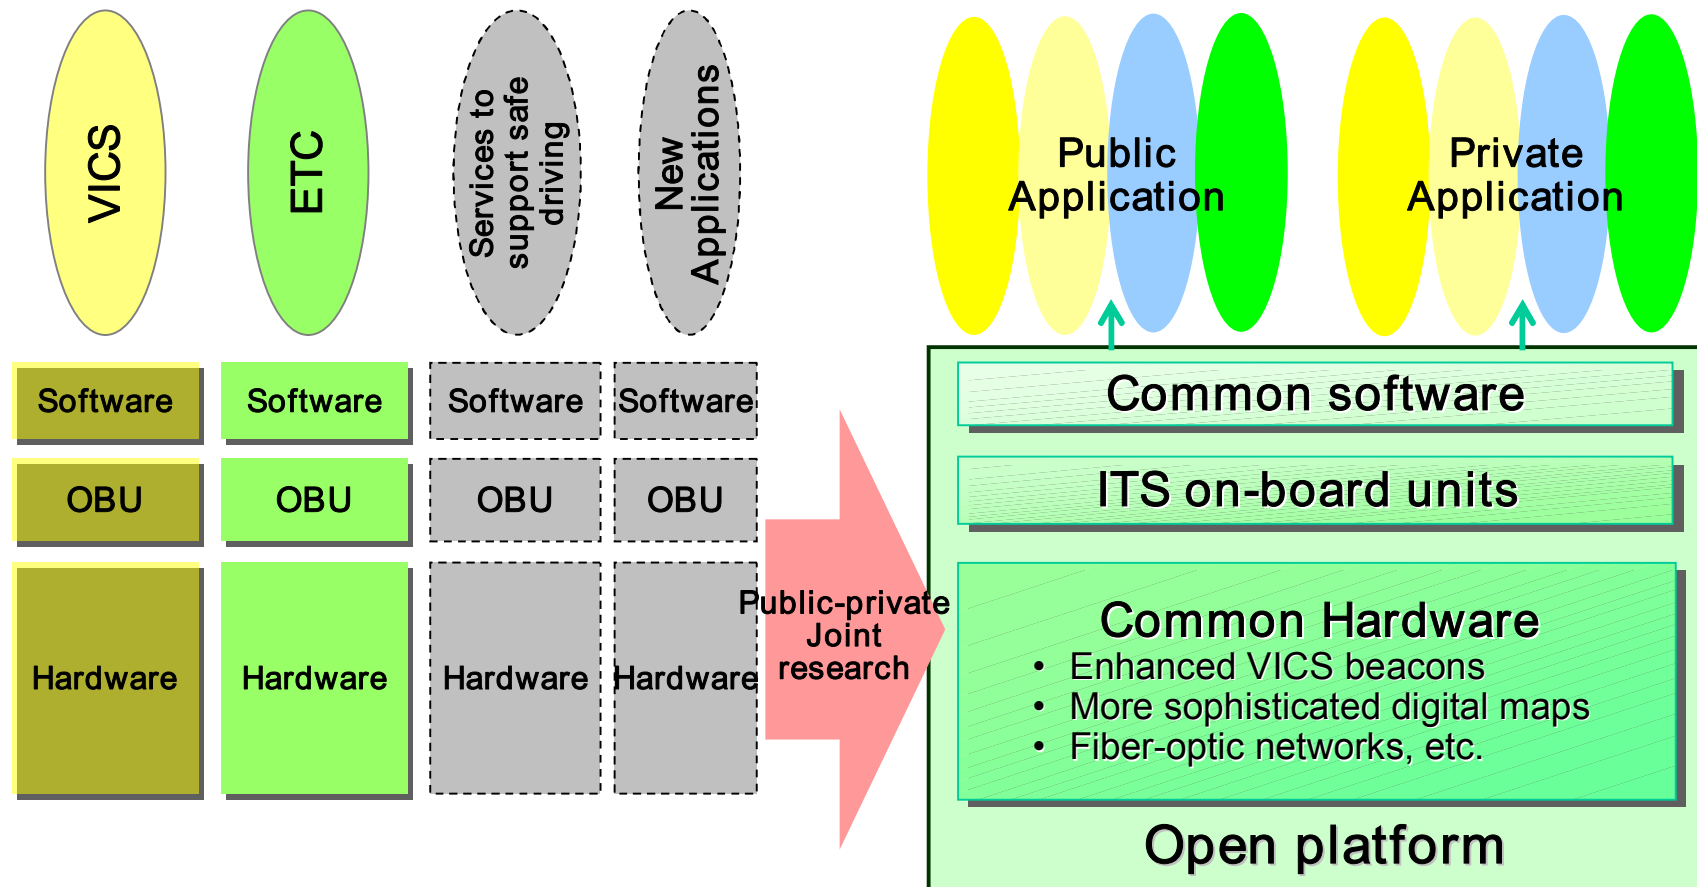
VICS

ETC

Services to support safe driving

New Applications

Public Application

Private Application

| Software | Software | Software | Software |
|---|---|---|---|
| OBU | OBU | OBU | OBU |
| Hardware | Hardware | Hardware | Hardware |

Public-private Joint research

Common software

ITS on-board units

Common Hardware
• Enhanced VICS beacons
• More sophisticated digital maps
• Fiber-optic networks, etc.

Open platform